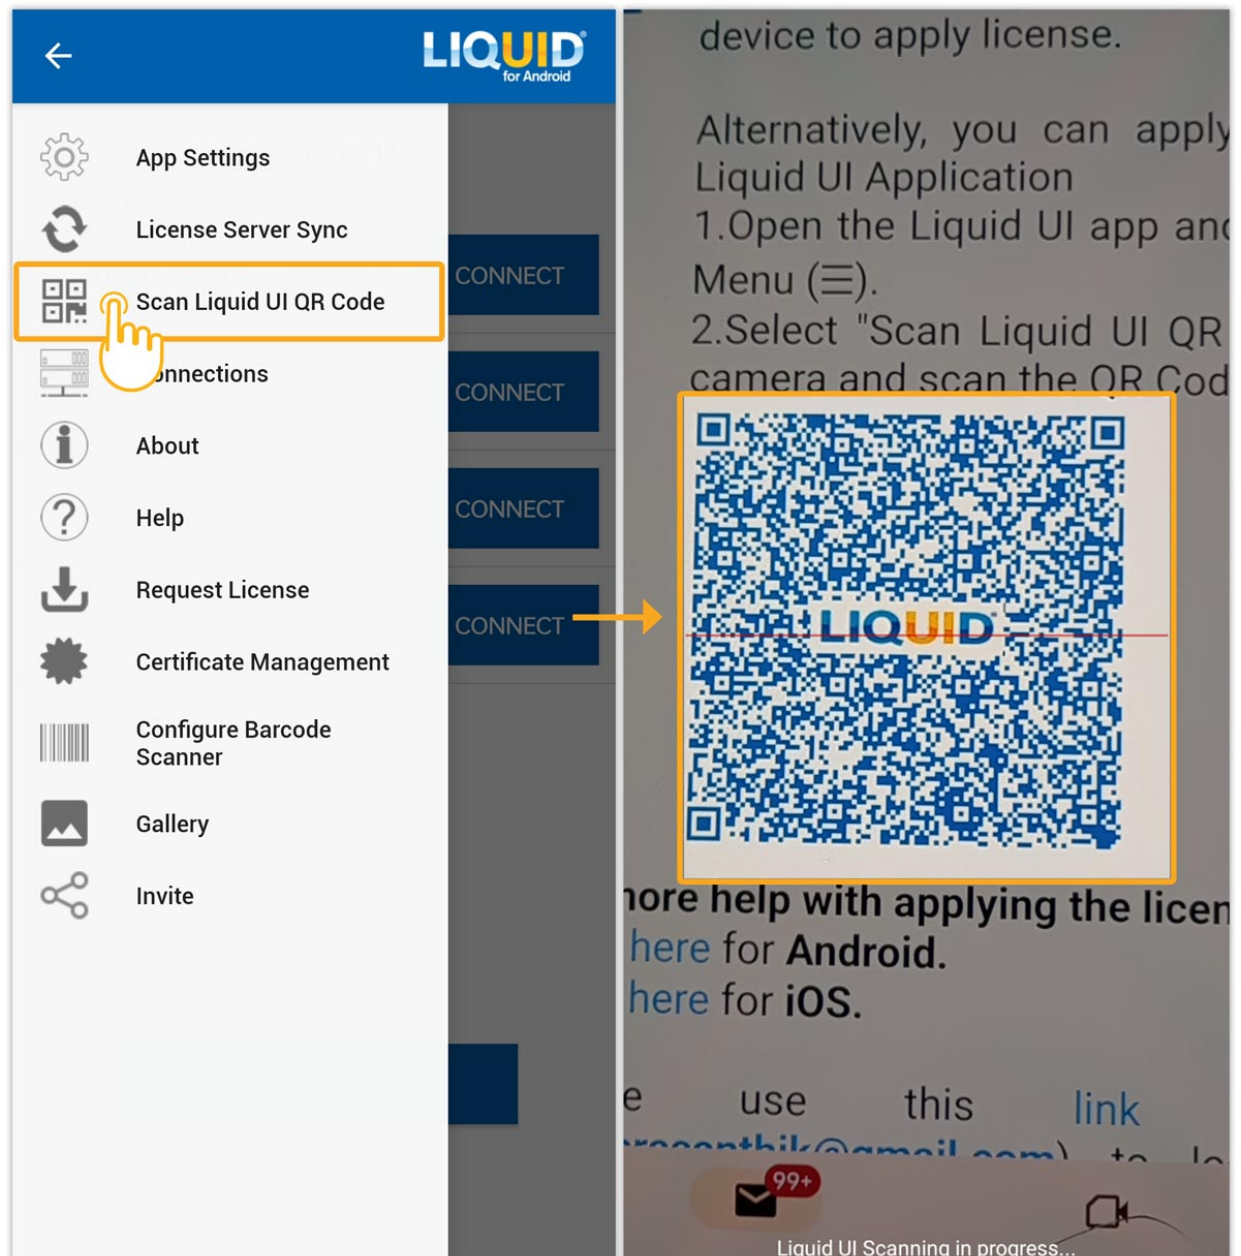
LIQUID for Android

App Settings

License Server Sync

Scan Liquid UI QR Code

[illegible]nnections

About

Help

Request License

Certificate Management

Configure Barcode Scanner

Gallery

Invite

CONNECT

CONNECT

CONNECT

CONNECT

device to apply license.

Alternatively, you can apply Liquid UI Application
1.Open the Liquid UI app an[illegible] Menu (☰).
2.Select "Scan Liquid UI QR camera and scan the QR Cod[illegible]

LIQUID

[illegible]ore help with applying the licen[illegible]
here for Android.
here for iOS.

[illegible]e use this link
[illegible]

99+

Liquid UI Scanning in progress...